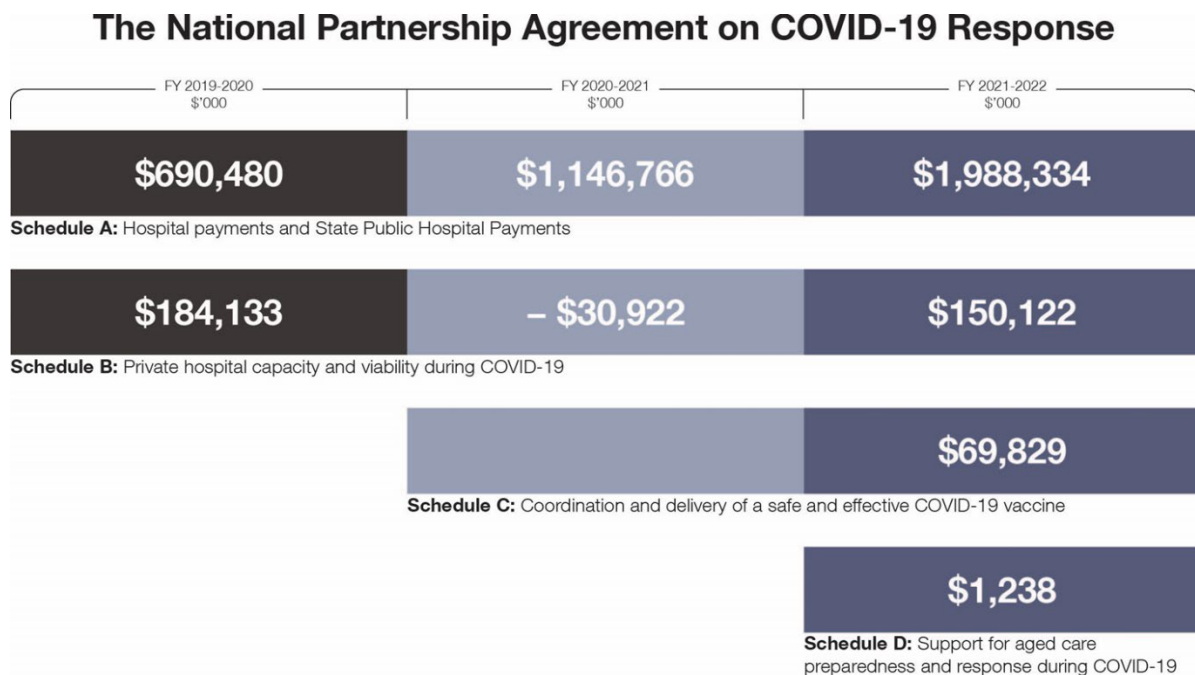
The National Partnership Agreement on COVID-19 Response

FY 2019-2020
$'000

FY 2020-2021
$'000

FY 2021-2022
$'000

$690,480

$1,146,766

$1,988,334

Schedule A: Hospital payments and State Public Hospital Payments

$184,133

– $30,922

$150,122

Schedule B: Private hospital capacity and viability during COVID-19

$69,829

Schedule C: Coordination and delivery of a safe and effective COVID-19 vaccine

$1,238

Schedule D: Support for aged care preparedness and response during COVID-19